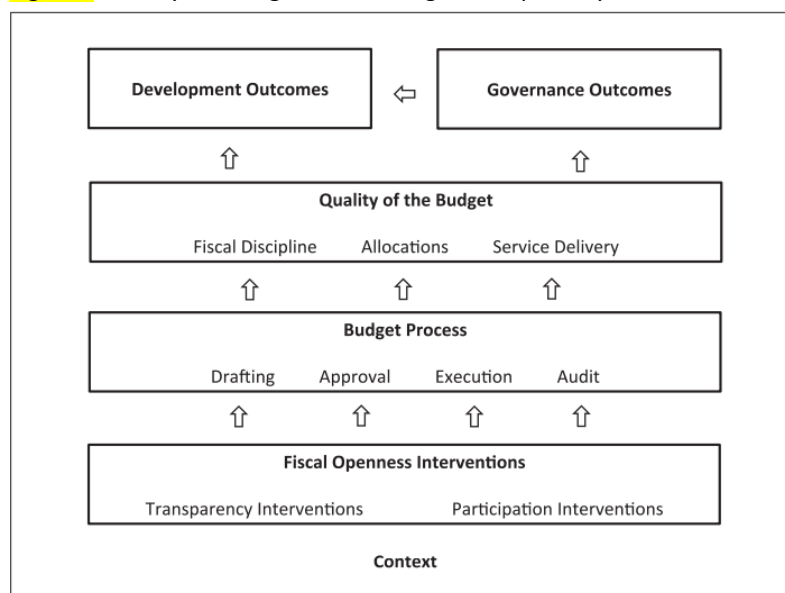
Development Outcomes

Governance Outcomes

Quality of the Budget

Fiscal Discipline Allocations Service Delivery

Budget Process

Drafting Approval Execution Audit

Fiscal Openness Interventions

Transparency Interventions Participation Interventions

Context